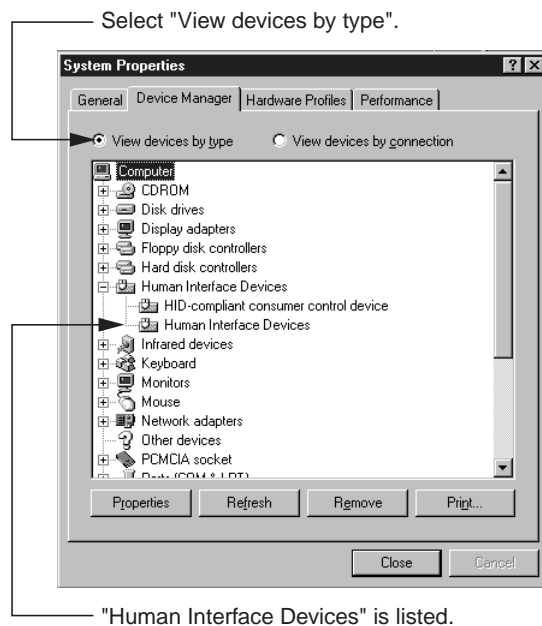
Select "View devices by type".

System Properties

?

General | Device Manager | Hardware Profiles | Performance

View devices by type

View devices by connection

Computer
CDROM
Disk drives
Display adapters
Floppy disk controllers
Hard disk controllers
Human Interface Devices
HID-compliant consumer control device
Human Interface Devices
Infrared devices
Keyboard
Monitors
Mouse
Network adapters
Other devices
PCMCIA socket
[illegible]

Properties | Refresh | Remove | Print...

Close | Cancel

"Human Interface Devices" is listed.